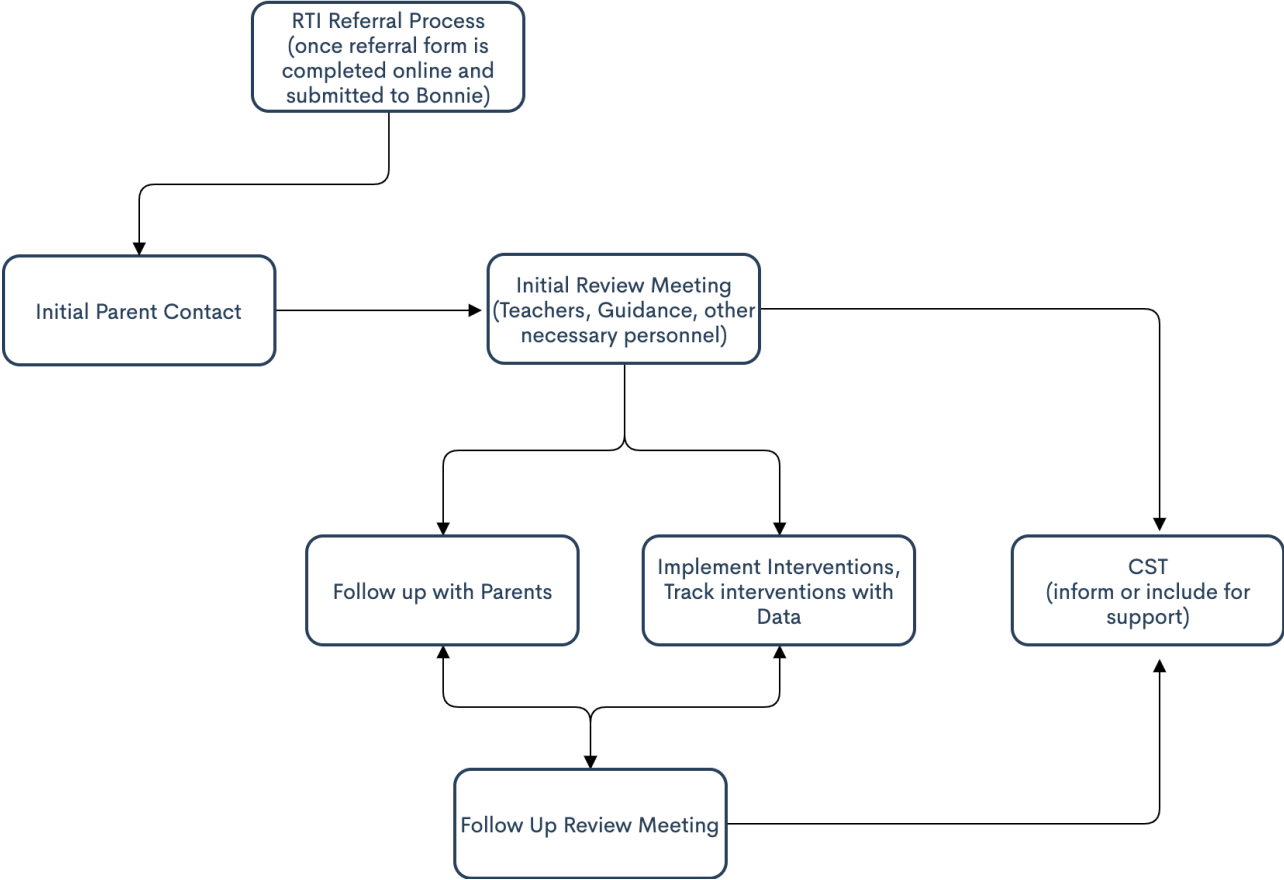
RTI Referral Process (once referral form is completed online and submitted to Bonnie)

Initial Parent Contact

Initial Review Meeting (Teachers, Guidance, other necessary personnel)

Follow up with Parents

Implement Interventions, Track interventions with Data

CST (inform or include for support)

Follow Up Review Meeting